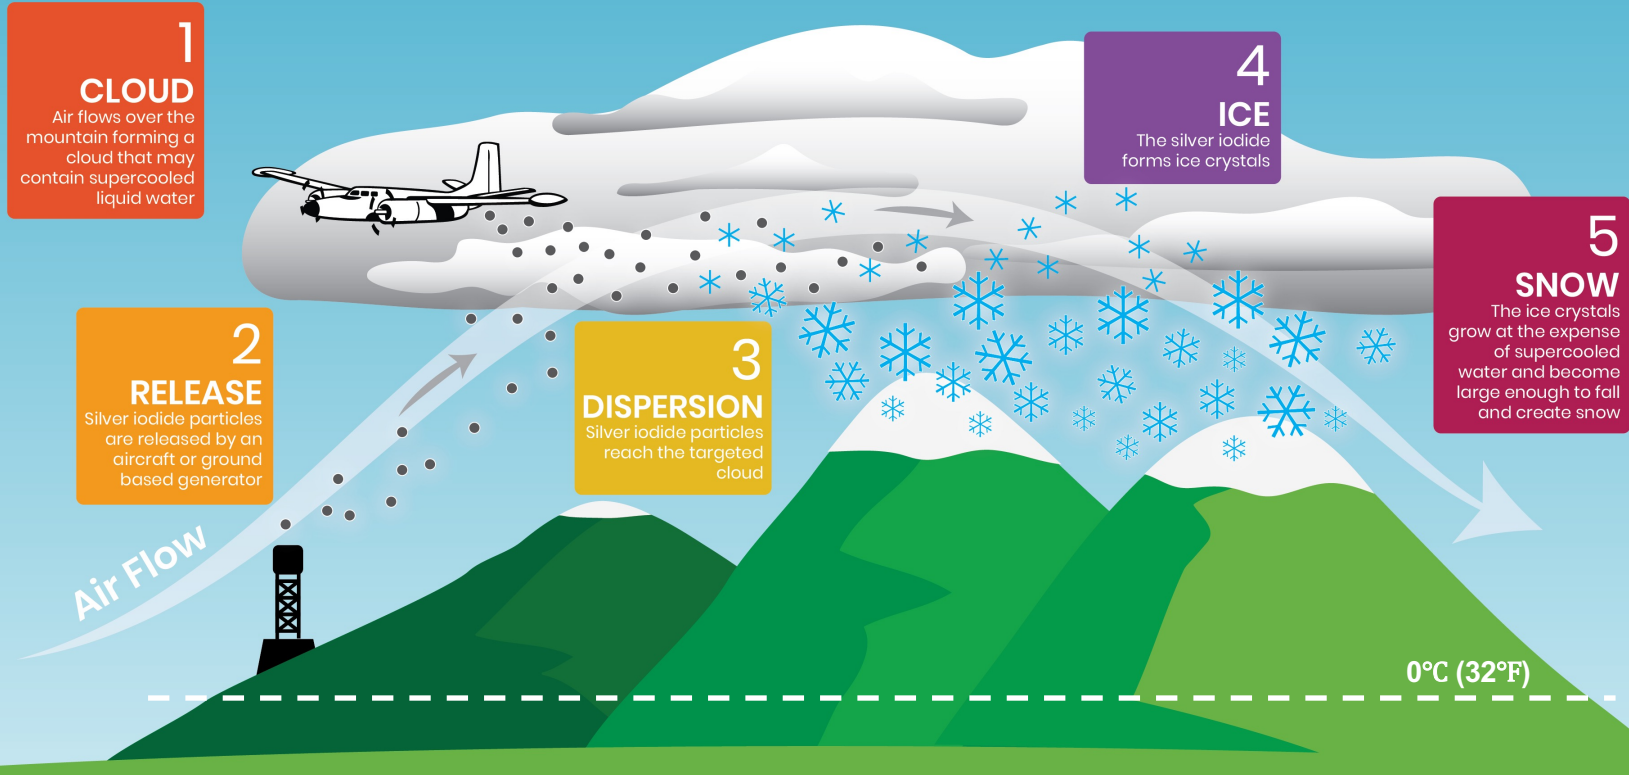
1
CLOUD
Air flows over the mountain forming a cloud that may contain supercooled liquid water

2
RELEASE
Silver iodide particles are released by an aircraft or ground based generator

3
DISPERSION
Silver iodide particles reach the targeted cloud

4
ICE
The silver iodide forms ice crystals

5
SNOW
The ice crystals grow at the expense of supercooled water and become large enough to fall and create snow

Air Flow

0°C (32°F)